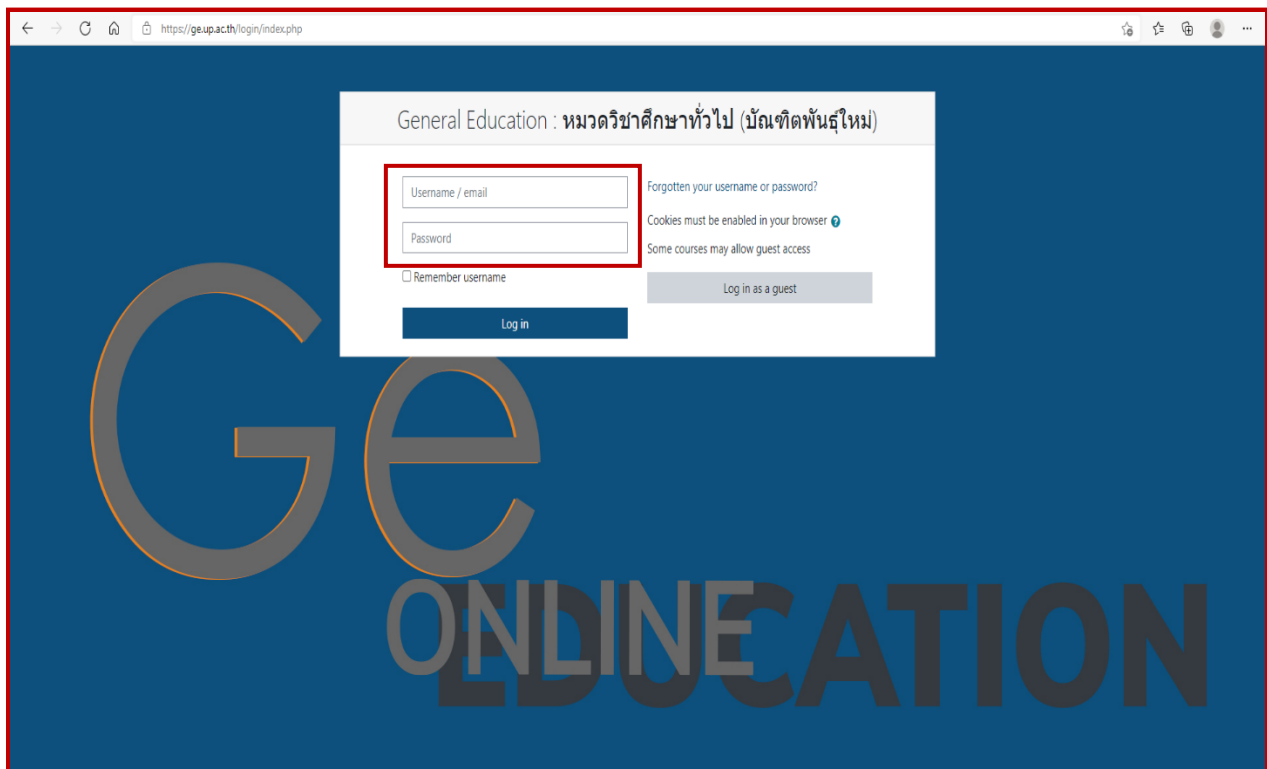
https://ge.up.ac.th/login/index.php

General Education : หมวดวิชาศึกษาทั่วไป (บัณฑิตพันธุ์ใหม่)

Username / email

Password

Remember username

Log in

Forgotten your username or password?

Cookies must be enabled in your browser

Some courses may allow guest access

Log in as a guest

Ge

ONLINE

EDUCATION